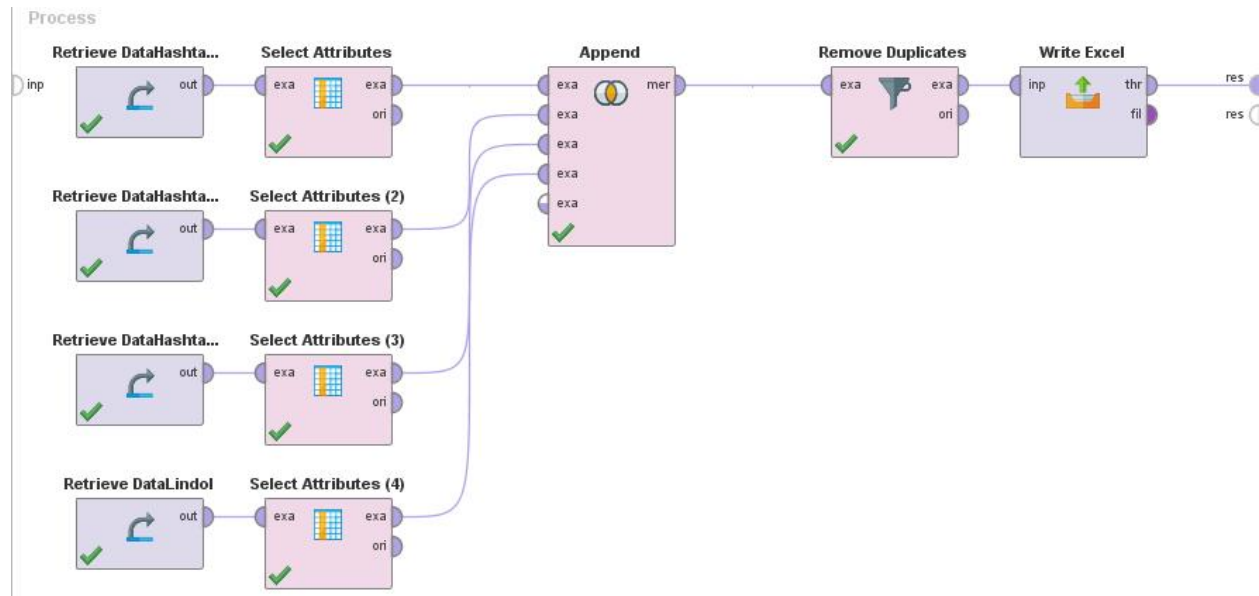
Process

inp

Retrieve DataHashta...
out

Select Attributes
exa
exa
ori

Append
exa
exa
exa
exa
exa
mer

Remove Duplicates
exa
exa
ori

Write Excel
inp
thr
fil

res
res

Retrieve DataHashta...
out

Select Attributes (2)
exa
exa
ori

Retrieve DataHashta...
out

Select Attributes (3)
exa
exa
ori

Retrieve DataLindol
out

Select Attributes (4)
exa
exa
ori